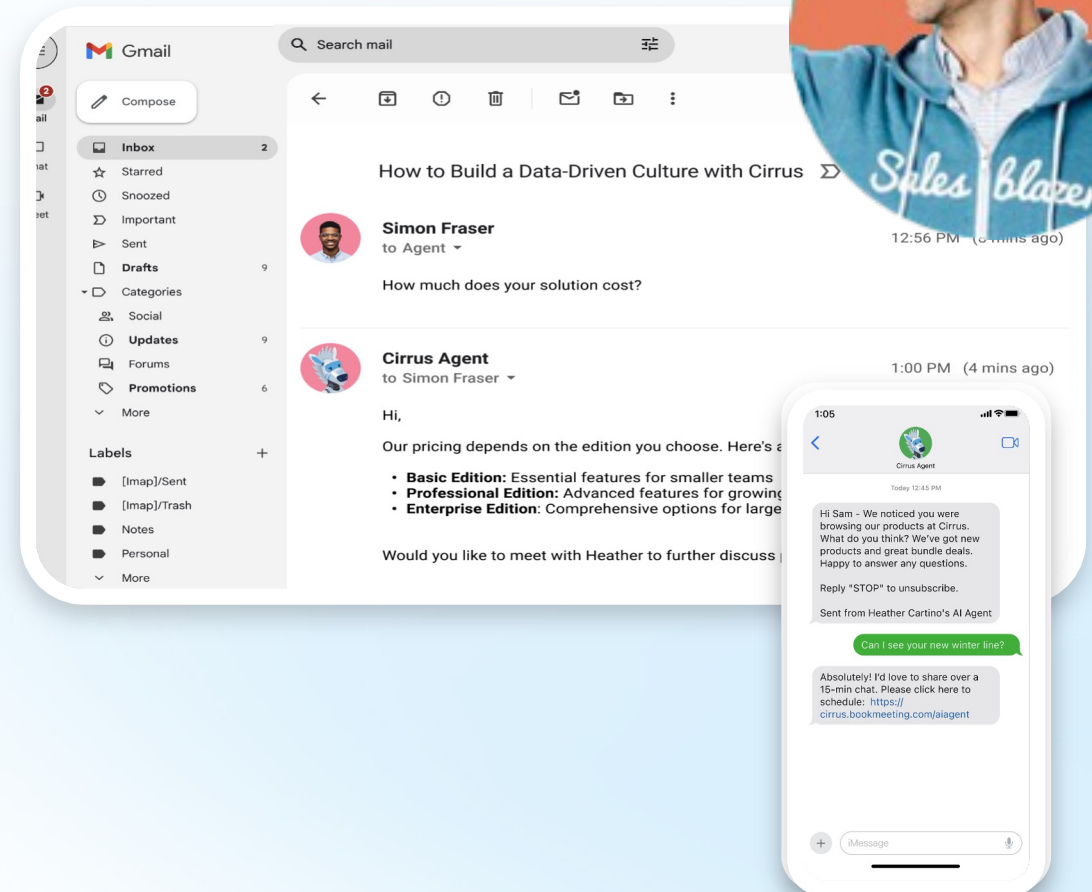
2
ail
hat
eet

Gmail

Search mail

Compose

Inbox 2
Starred
Snoozed
Important
Sent
Drafts 9
Categories
Social
Updates 9
Forums
Promotions 6
More

Labels +
[Imap]/Sent
[Imap]/Trash
Notes
Personal
More

How to Build a Data-Driven Culture with Cirrus

Sales blazer

Simon Fraser
to Agent

12:56 PM ([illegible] mins ago)

How much does your solution cost?

Cirrus Agent
to Simon Fraser

1:00 PM (4 mins ago)

Hi,

Our pricing depends on the edition you choose. Here's a

- **Basic Edition:** Essential features for smaller teams
- **Professional Edition:** Advanced features for growing
- **Enterprise Edition**: Comprehensive options for large

Would you like to meet with Heather to further discuss

1:05

Cirrus Agent

Today 12:45 PM

Hi Sam - We noticed you were browsing our products at Cirrus. What do you think? We've got new products and great bundle deals. Happy to answer any questions.

Reply "STOP" to unsubscribe.

Sent from Heather Cartino's AI Agent

Can I see your new winter line?

Absolutely! I'd love to share over a 15-min chat. Please click here to schedule: https://cirrus.bookmeeting.com/aiagent

iMessage